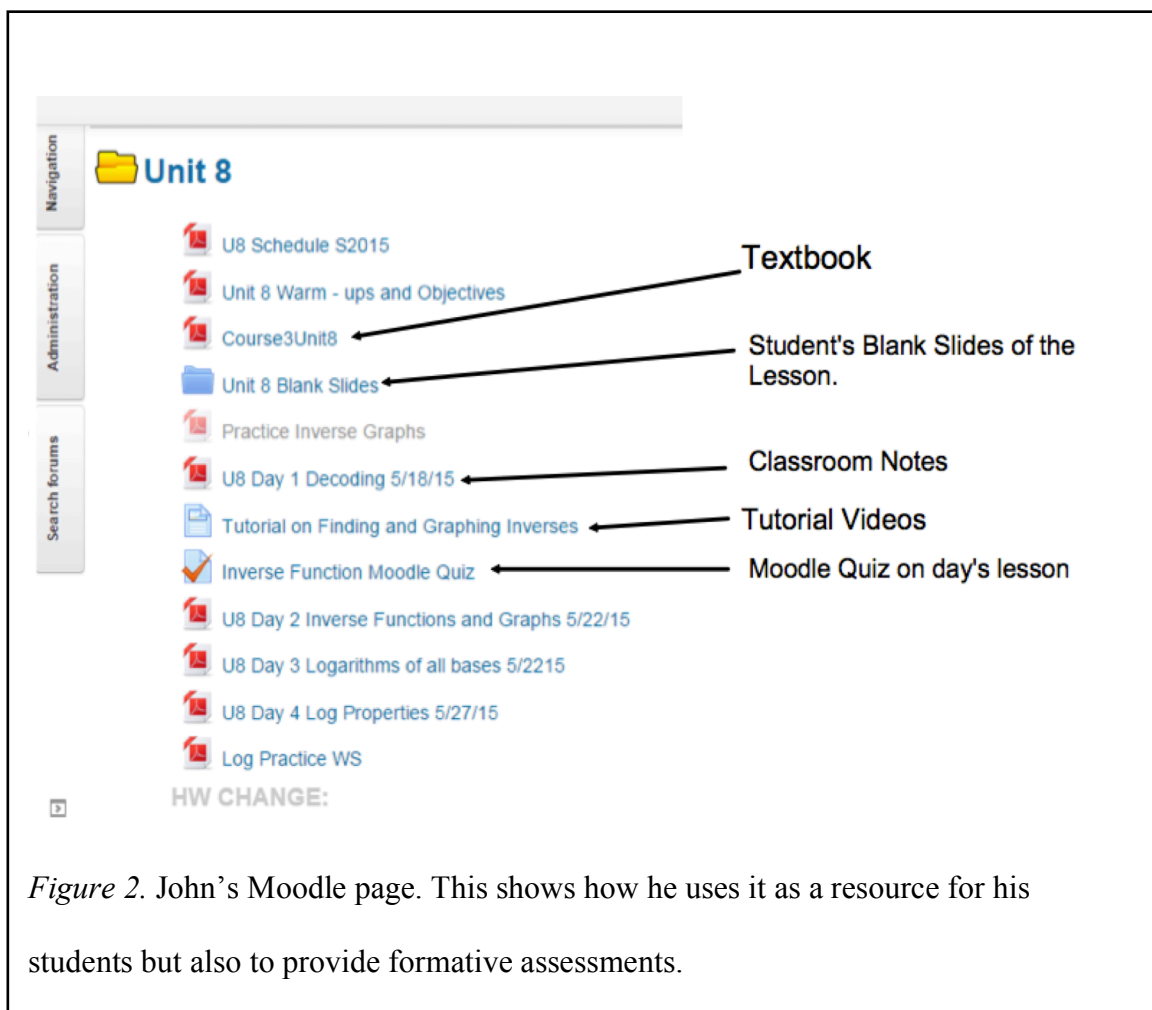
Navigation

Administration

Search forums

Unit 8

U8 Schedule S2015

Unit 8 Warm - ups and Objectives

Course3Unit8

Unit 8 Blank Slides

Practice Inverse Graphs

U8 Day 1 Decoding 5/18/15

Tutorial on Finding and Graphing Inverses

Inverse Function Moodle Quiz

U8 Day 2 Inverse Functions and Graphs 5/22/15

U8 Day 3 Logarithms of all bases 5/2215

U8 Day 4 Log Properties 5/27/15

Log Practice WS

HW CHANGE:

Textbook

Student's Blank Slides of the Lesson.

Classroom Notes

Tutorial Videos

Moodle Quiz on day's lesson

*Figure 2.* John's Moodle page. This shows how he uses it as a resource for his students but also to provide formative assessments.